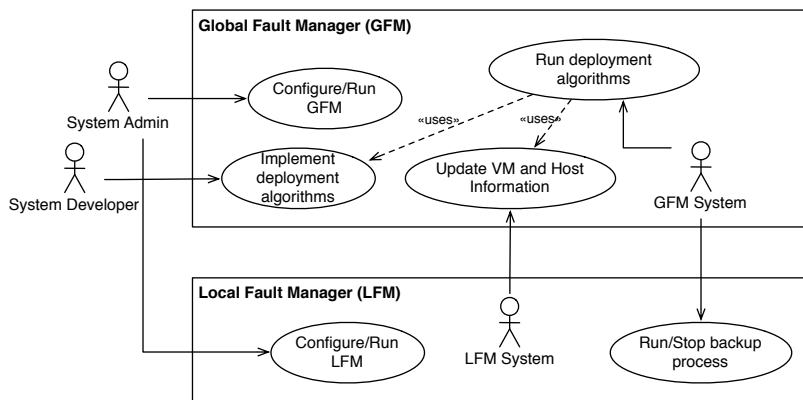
Global Fault Manager (GFM)

System Admin

Configure/Run GFM

Run deployment algorithms

«uses»

«uses»

System Developer

Implement deployment algorithms

Update VM and Host Information

GFM System

Local Fault Manager (LFM)

Configure/Run LFM

LFM System

Run/Stop backup process